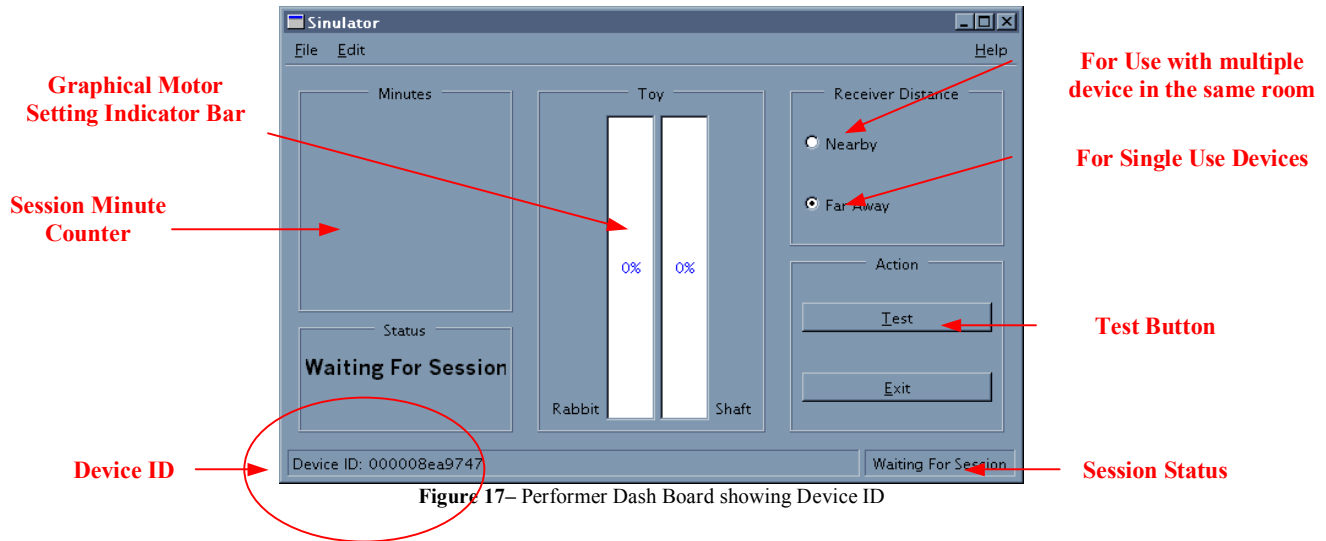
Sinulator

File Edit Help

Graphical Motor Setting Indicator Bar

For Use with multiple device in the same room

Minutes

Toy

Receiver Distance

Nearby

For Single Use Devices

Far Away

Session Minute Counter

0%

0%

Action

Status

Test

Test Button

Waiting For Session

Exit

Rabbit

Shaft

Device ID

Device ID: 000008ea9747

Waiting For Session

Session Status

**Figure 17–** Performer Dash Board showing Device ID